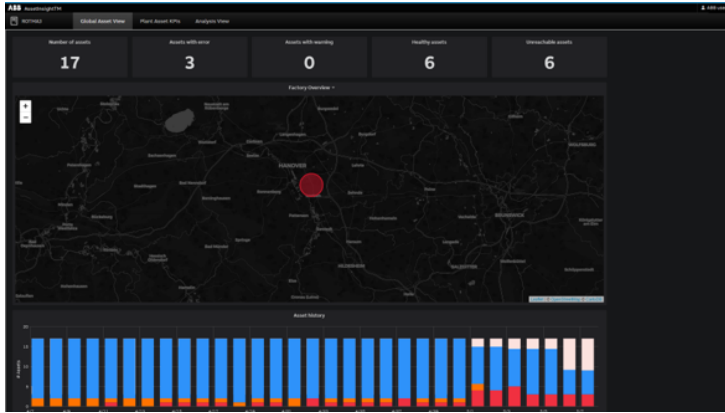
ABB AssetInsightTM

ROTMAX

Global Asset View

Plant Asset KPIs

Analysis View

Number of assets

17

Assets with error

3

Assets with warning

0

Healthy assets

6

Unreachable assets

6

Factory Overview

+

−

HANNOVER

Asset history

# assets